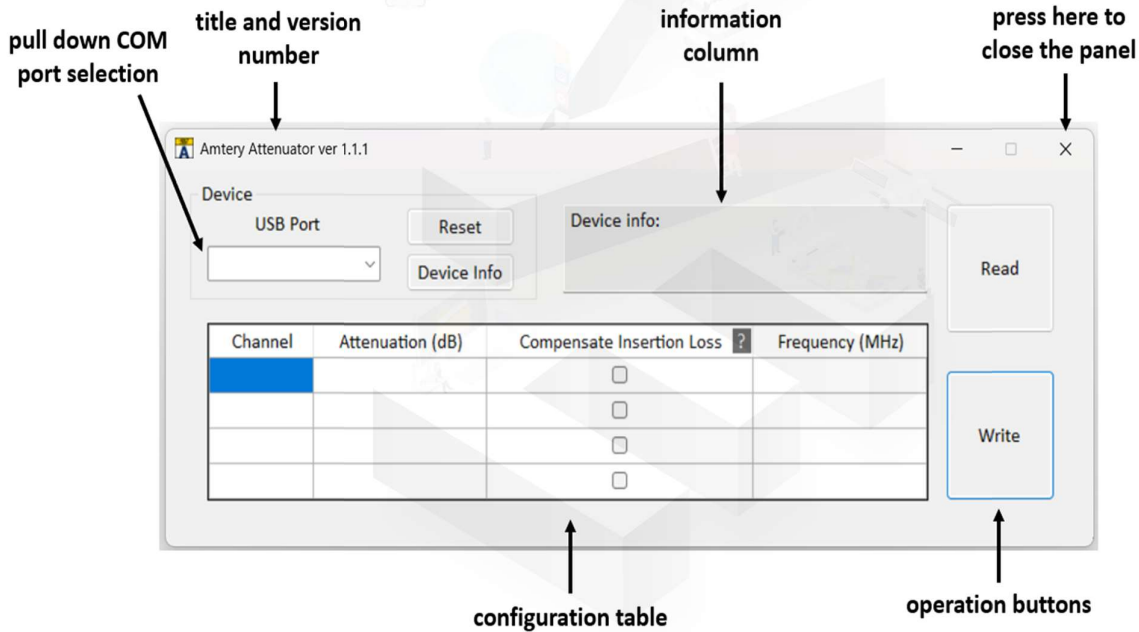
pull down COM port selection

title and version number

information column

press here to close the panel

Amtery Attenuator ver 1.1.1

Device

USB Port

Reset

Device Info

Device info:

Read

| Channel | Attenuation (dB) | Compensate Insertion Loss ? | Frequency (MHz) |
|---|---|---|---|
| | | ☐ | |
| | | ☐ | |
| | | ☐ | |
| | | ☐ | |

Write

configuration table

operation buttons